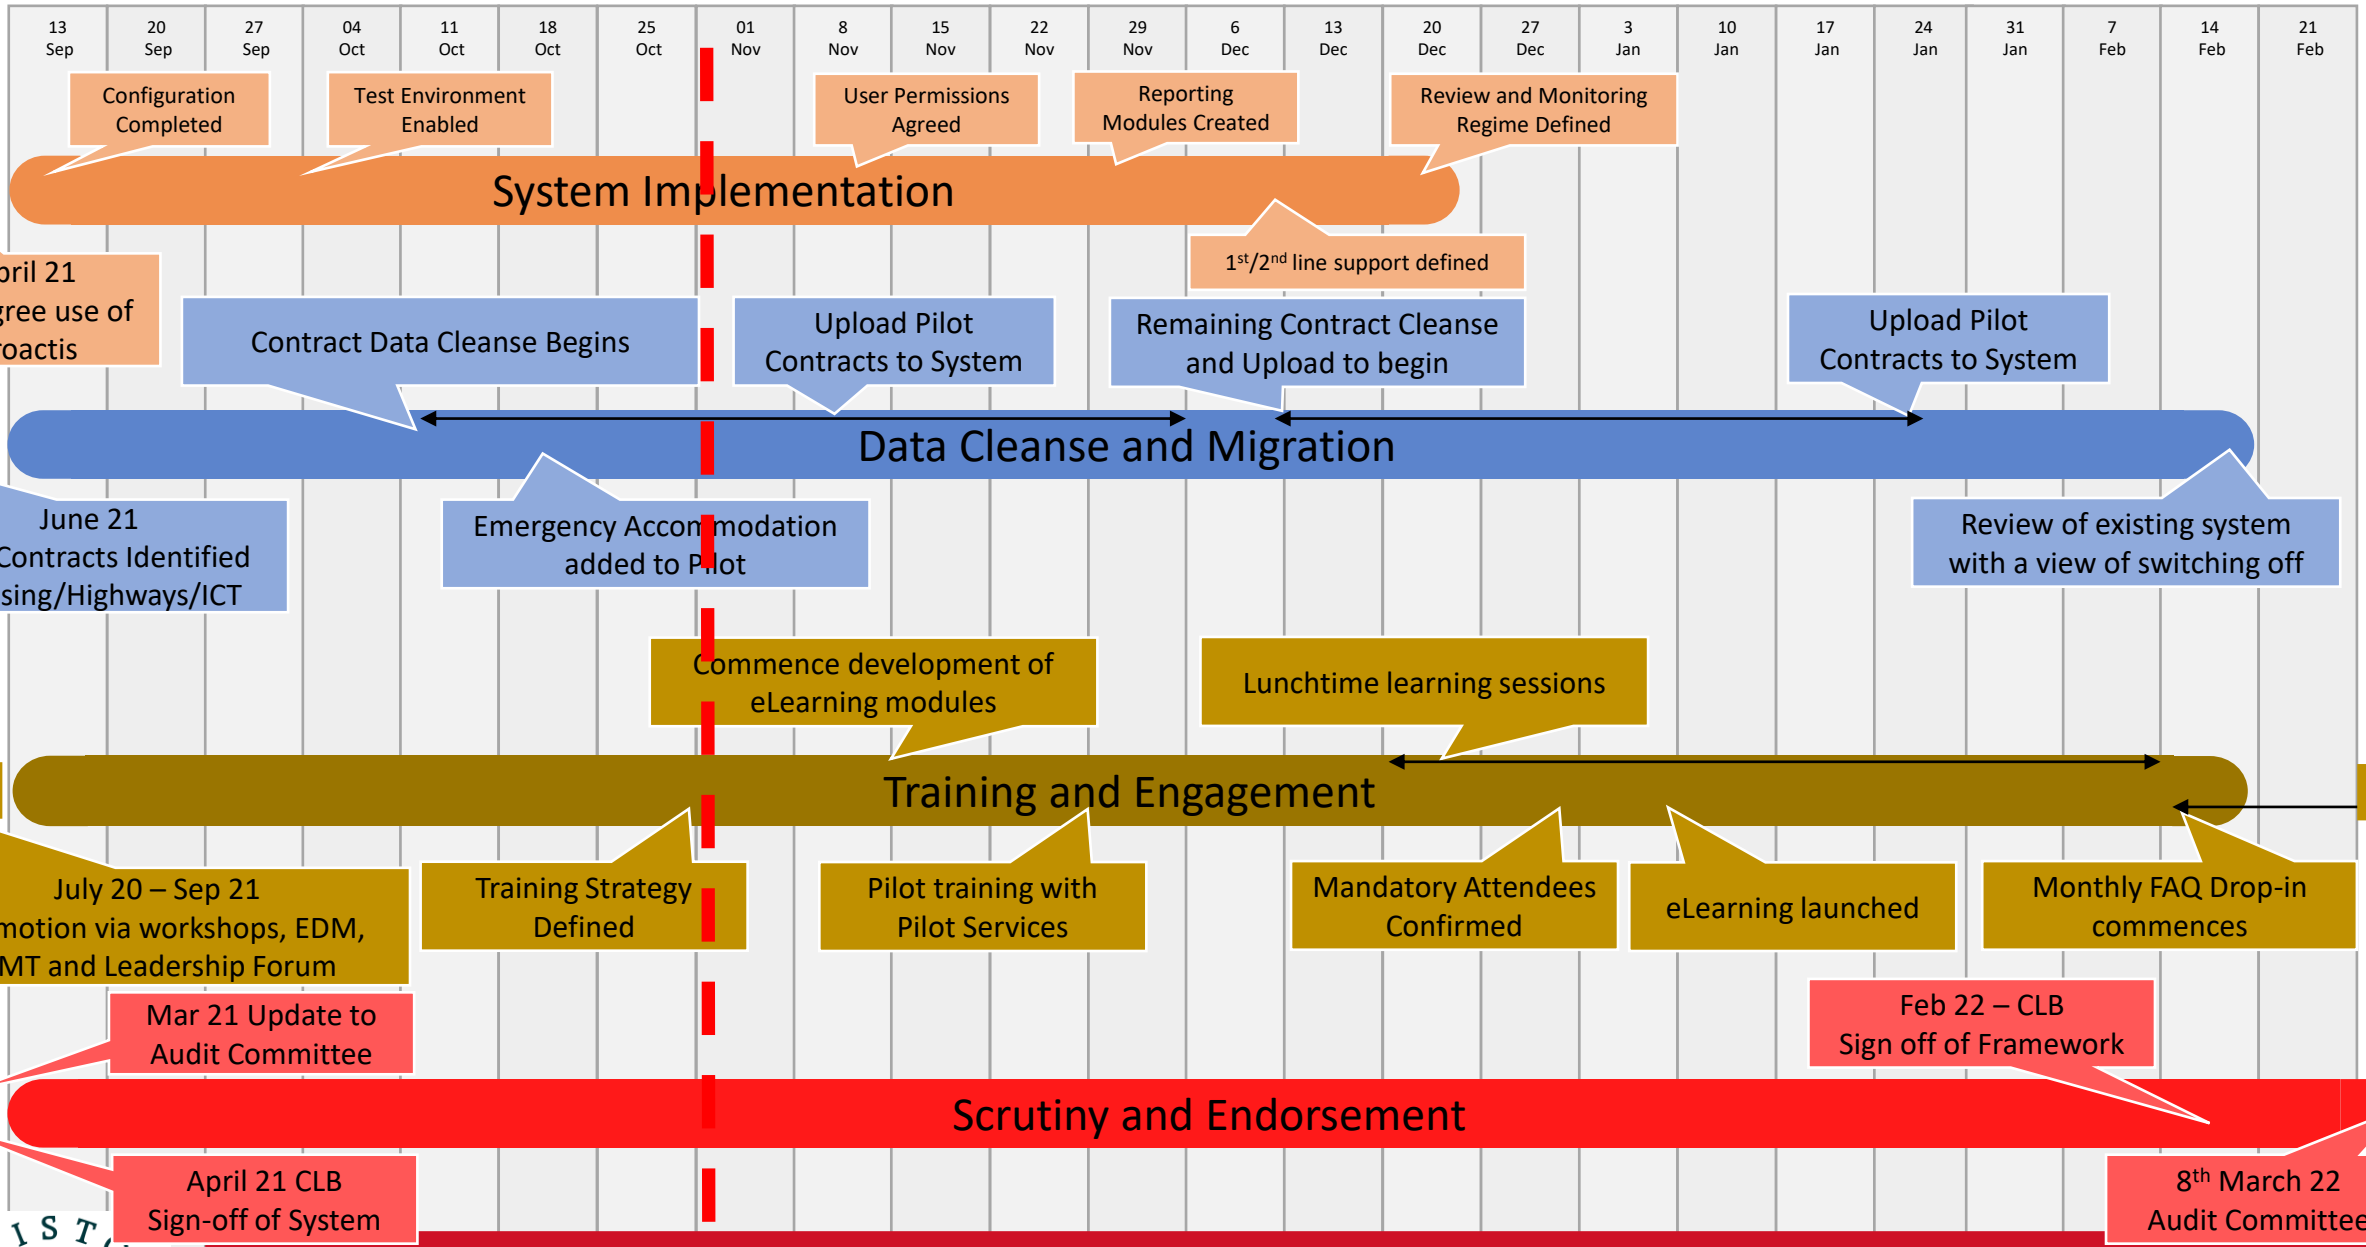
| 13 Sep | 20 Sep | 27 Sep | 04 Oct | 11 Oct | 18 Oct | 25 Oct | 01 Nov | 8 Nov | 15 Nov | 22 Nov | 29 Nov | 6 Dec | 13 Dec | 20 Dec | 27 Dec | 3 Jan | 10 Jan | 17 Jan | 24 Jan | 31 Jan | 7 Feb | 14 Feb | 21 Feb |
|---|---|---|---|---|---|---|---|---|---|---|---|---|---|---|---|---|---|---|---|---|---|---|---|

Configuration Completed

Test Environment Enabled

User Permissions Agreed

Reporting Modules Created

Review and Monitoring Regime Defined

System Implementation

$1^{st}/2^{nd}$ line support defined

pril 21
gree use of
oactis

Contract Data Cleanse Begins

Upload Pilot Contracts to System

Remaining Contract Cleanse and Upload to begin

Upload Pilot Contracts to System

Data Cleanse and Migration

June 21
Contracts Identified
sing/Highways/ICT

Emergency Accommodation added to Pilot

Review of existing system with a view of switching off

Commence development of eLearning modules

Lunchtime learning sessions

Training and Engagement

July 20 – Sep 21
motion via workshops, EDM,
MT and Leadership Forum

Training Strategy Defined

Pilot training with Pilot Services

Mandatory Attendees Confirmed

eLearning launched

Monthly FAQ Drop-in commences

Mar 21 Update to Audit Committee

Feb 22 – CLB Sign off of Framework

Scrutiny and Endorsement

April 21 CLB Sign-off of System

$8^{th}$ March 22 Audit Committee

I S T